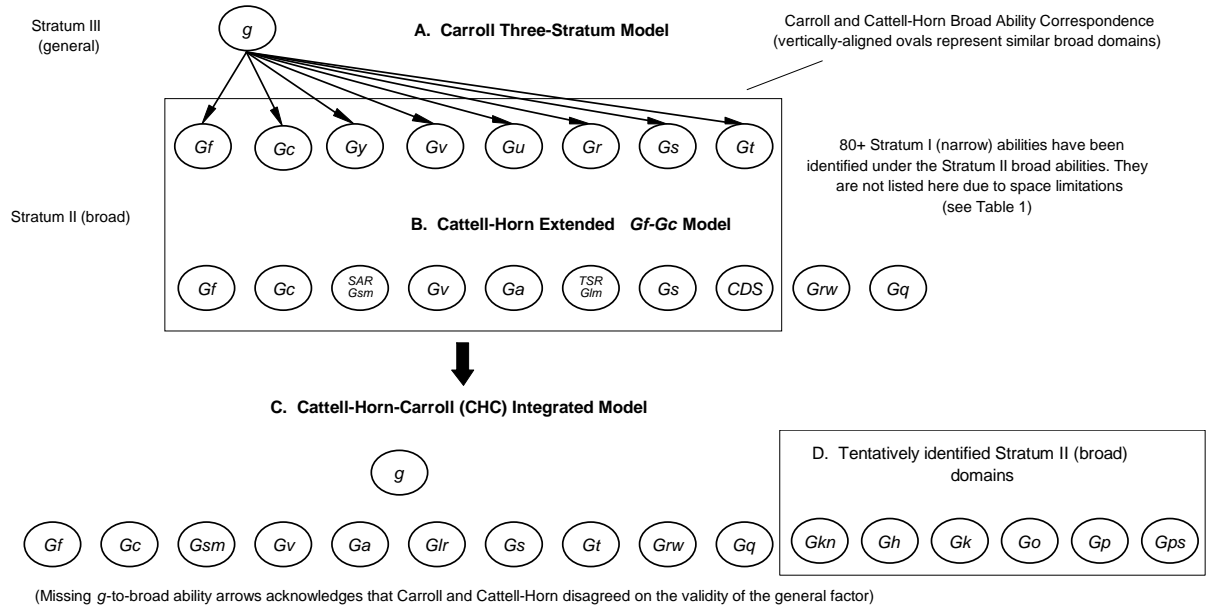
Stratum III (general)

g

A. Carroll Three-Stratum Model

Carroll and Cattell-Horn Broad Ability Correspondence (vertically-aligned ovals represent similar broad domains)

Gf Gc Gy Gv Gu Gr Gs Gt

80+ Stratum I (narrow) abilities have been identified under the Stratum II broad abilities. They are not listed here due to space limitations (see Table 1)

Stratum II (broad)

B. Cattell-Horn Extended Gf-Gc Model

Gf Gc SAR Gsm Gv Ga TSR Glm Gs CDS Grw Gq

C. Cattell-Horn-Carroll (CHC) Integrated Model

g

Gf Gc Gsm Gv Ga Glr Gs Gt Grw Gq

D. Tentatively identified Stratum II (broad) domains

Gkn Gh Gk Go Gp Gps

(Missing g-to-broad ability arrows acknowledges that Carroll and Cattell-Horn disagreed on the validity of the general factor)